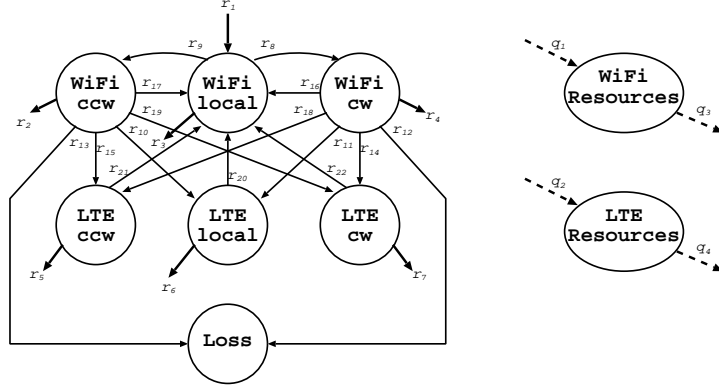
$r_1$

$r_9$ $r_8$

WiFi ccw

WiFi local

WiFi cw

$r_{17}$ $r_{16}$

$r_{19}$ $r_{18}$

$r_2$ $r_4$

$r_{10}$ $r_3$ $r_{11}$ $r_{12}$

$r_{13}$ $r_{15}$ $r_{14}$

$r_{21}$ $r_{20}$ $r_{22}$

LTE ccw

LTE local

LTE cw

$r_5$ $r_6$ $r_7$

Loss

$q_1$

WiFi Resources

$q_3$

$q_2$

LTE Resources

$q_4$